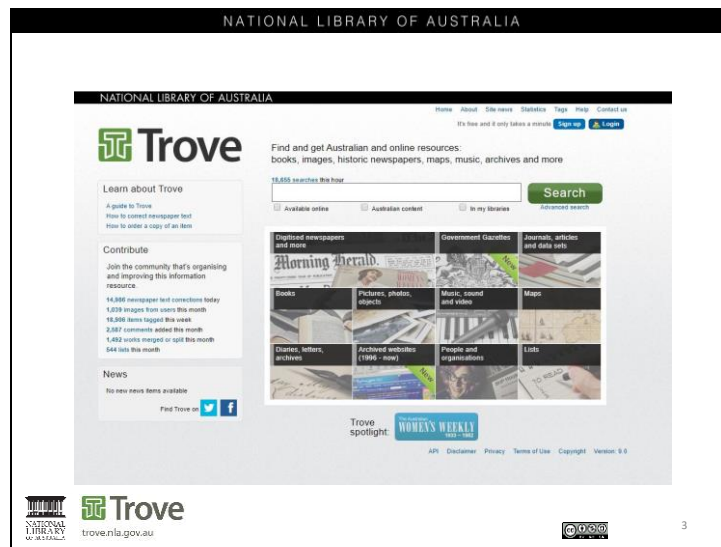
NATIONAL LIBRARY OF AUSTRALIA

NATIONAL LIBRARY OF AUSTRALIA

Home About Site news Statistics Tags Help Contact us

It's free and it only takes a minute Sign up Login

Trove

Find and get Australian and online resources: books, images, historic newspapers, maps, music, archives and more

18,655 searches this hour

Search

Available online Australian content In my libraries Advanced search

Learn about Trove

A guide to Trove
How to correct newspaper text
How to order a copy of an item

Contribute

Join the community that's organising and improving this information resource.

14,986 newspaper text corrections today
1,039 images from users this month
10,906 items tagged this week
2,087 comments added this month
1,492 works merged or split this month
544 lists this month

News

No new news items available

Find Trove on

Digitised newspapers and more

Government Gazettes

New

Journals, articles and data sets

Books

Pictures, photos, objects

Music, sound and video

Maps

Diaries, letters, archives

Archived websites (1996 - now)

New

People and organisations

Lists

Trove spotlight:

The Australian WOMEN'S WEEKLY 1933 – 1982

API Disclaimer Privacy Terms of Use Copyright Version: 9.0

NATIONAL LIBRARY OF AUSTRALIA

Trove

trove.nla.gov.au

3